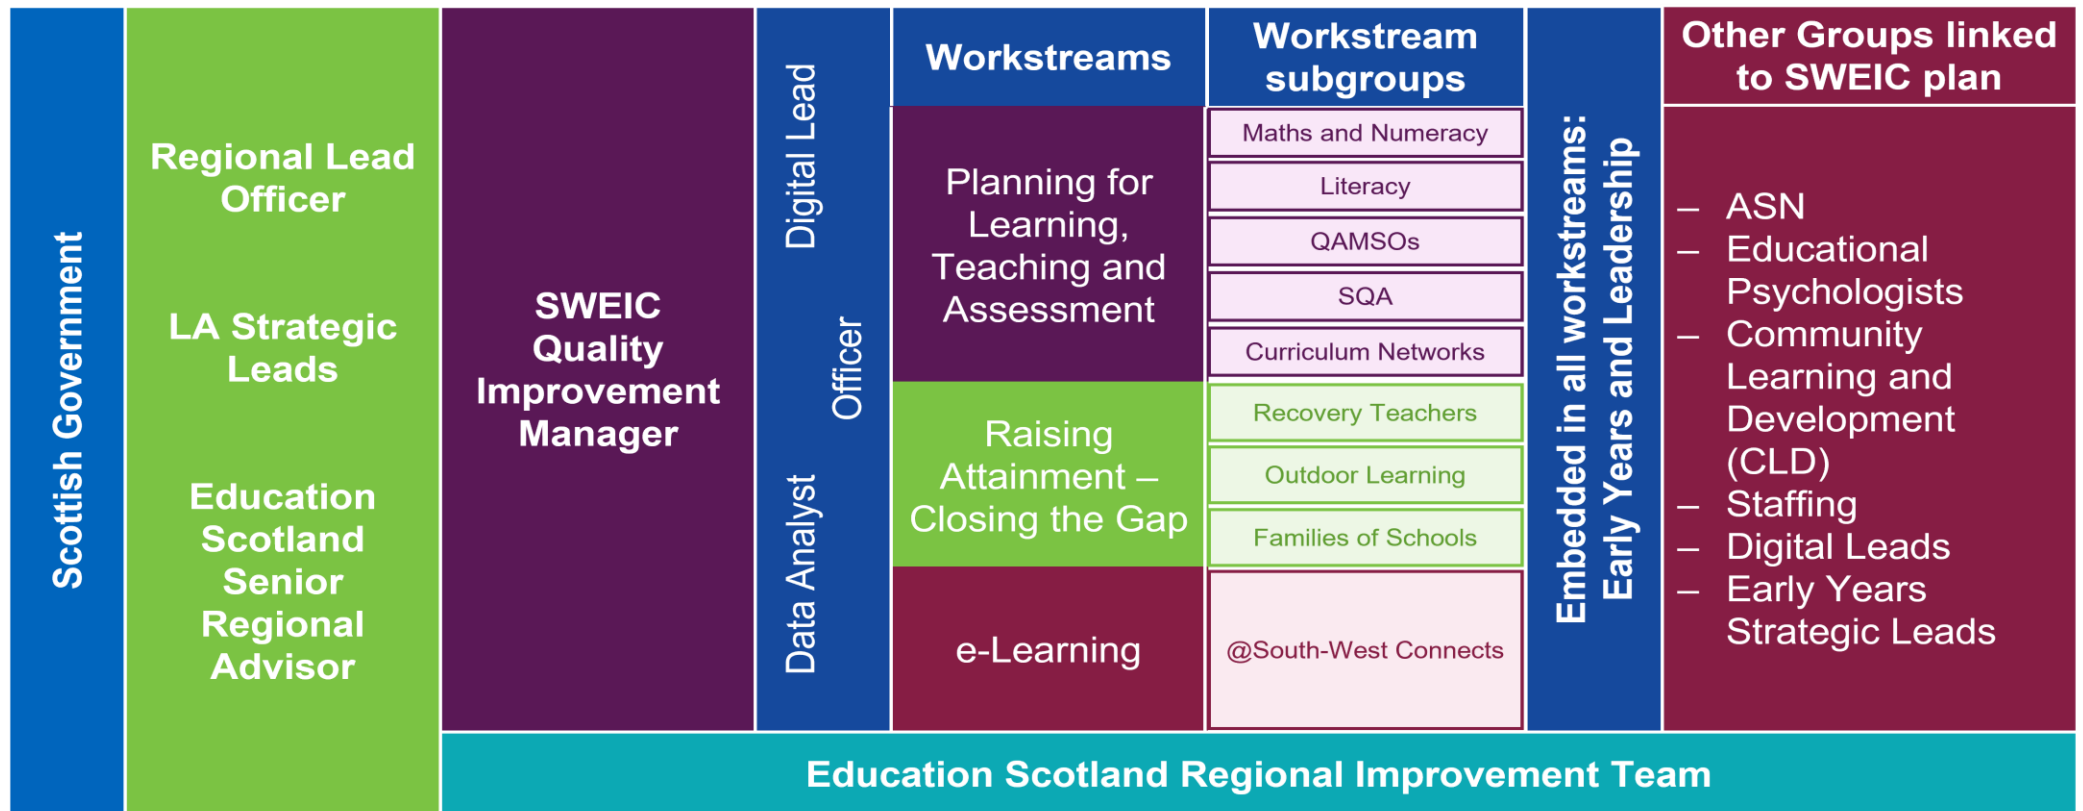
Scottish Government

Regional Lead Officer

LA Strategic Leads

Education Scotland Senior Regional Advisor

SWEIC Quality Improvement Manager

Digital Lead Officer

Data Analyst

Workstreams

Planning for Learning, Teaching and Assessment

Raising Attainment – Closing the Gap

e-Learning

Workstream subgroups

Maths and Numeracy

Literacy

QAMSOs

SQA

Curriculum Networks

Recovery Teachers

Outdoor Learning

Families of Schools

@South-West Connects

Embedded in all workstreams: Early Years and Leadership

Other Groups linked to SWEIC plan

– ASN
– Educational Psychologists
– Community Learning and Development (CLD)
– Staffing
– Digital Leads
– Early Years Strategic Leads

Education Scotland Regional Improvement Team